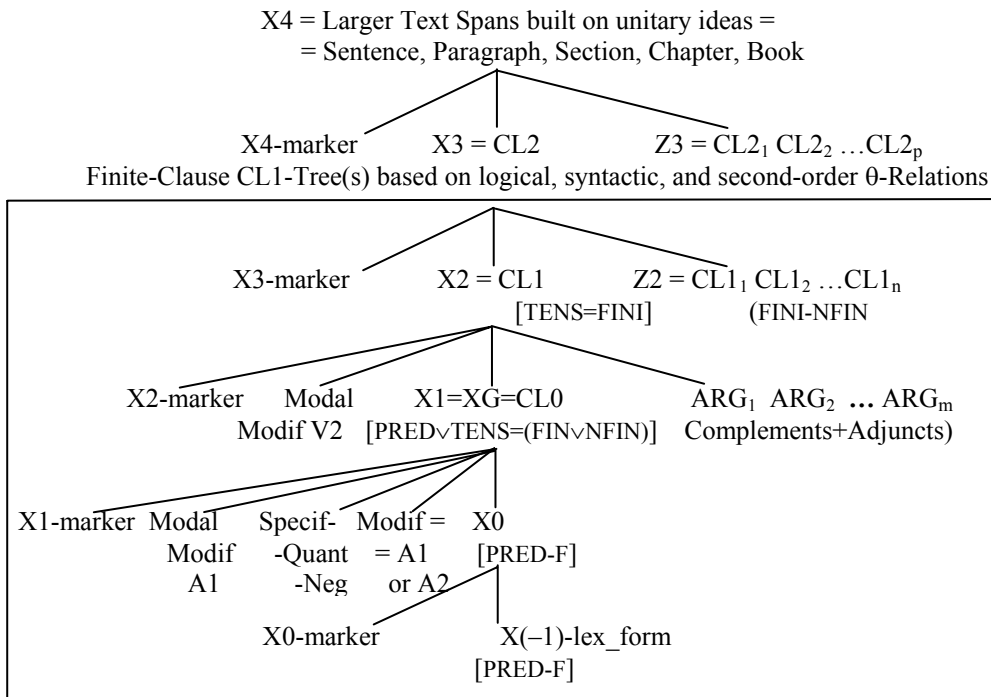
X4 = Larger Text Spans built on unitary ideas = = Sentence, Paragraph, Section, Chapter, Book

X4-marker X3 = CL2 Z3 = $CL2_1$ $CL2_2$ …$CL2_p$

Finite-Clause CL1-Tree(s) based on logical, syntactic, and second-order θ-Relations

X3-marker X2 = CL1 [TENS=FINI] Z2 = $CL1_1$ $CL1_2$ …$CL1_n$ (FINI-NFIN

X2-marker Modal Modif V2 X1=XG=CL0 [PRED∨TENS=(FIN∨NFIN)] $ARG_1$ $ARG_2$ … $ARG_m$ Complements+Adjuncts)

X1-marker Modal Modif A1 Specif- -Quant -Neg Modif = = A1 or A2 X0 [PRED-F]

X0-marker X(–1)-lex_form [PRED-F]